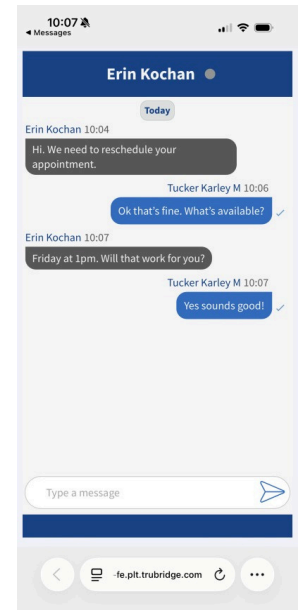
10:07
◂ Messages

Erin Kochan

Today

Erin Kochan 10:04
Hi. We need to reschedule your appointment.

Tucker Karley M 10:06
Ok that's fine. What's available?

Erin Kochan 10:07
Friday at 1pm. Will that work for you?

Tucker Karley M 10:07
Yes sounds good!

Type a message

-fe.plt.trubridge.com